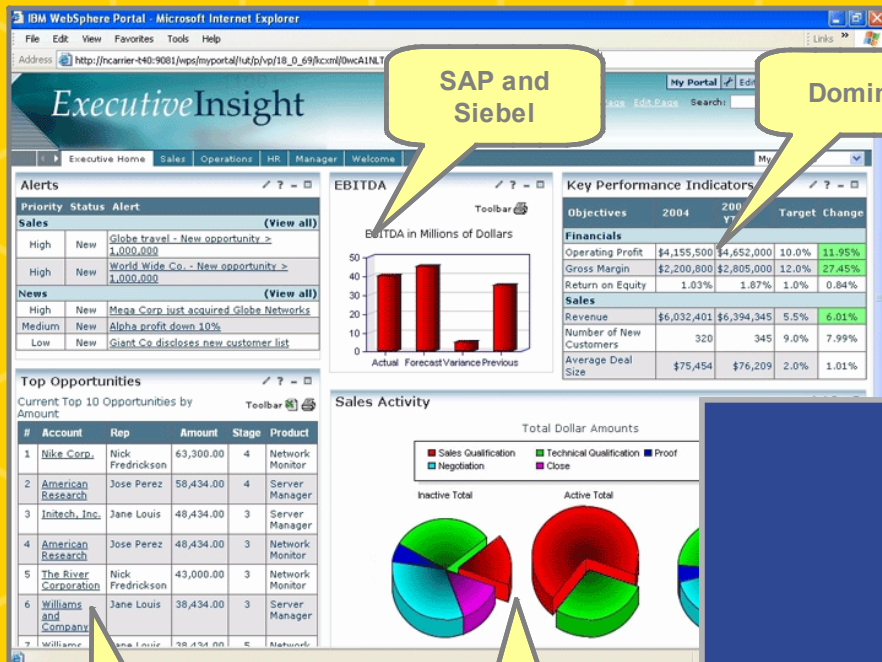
IBM WebSphere Portal - Microsoft Internet Explorer

File Edit View Favorites Tools Help

Links

Address http://ncarrier-t40:9081/wps/myportal/!ut/p/vp/18_0_69/kcxml/0wcA1NLT

My Portal Edit

ExecutiveInsight

Edit Page Search:

SAP and Siebel

Domir

Executive Home | Sales | Operations | HR | Manager | Welcome

Alerts

| Priority | Status | Alert |
|---|---|---|
| Sales | | (View all) |
| High | New | Globe travel - New opportunity > 1,000,000 |
| High | New | World Wide Co. - New opportunity > 1,000,000 |
| News | | (View all) |
| High | New | Mega Corp just acquired Globe Networks |
| Medium | New | Alpha profit down 10% |
| Low | New | Giant Co discloses new customer list |

EBITDA

Toolbar

EBITDA in Millions of Dollars

50
40
30
20
10
0

Actual Forecast Variance Previous

Key Performance Indicators

| Objectives | 2004 | 200 YT | Target | Change |
|---|---|---|---|---|
| Financials | | | | |
| Operating Profit | $4,155,500 | $4,652,000 | 10.0% | 11.95% |
| Gross Margin | $2,200,800 | $2,805,000 | 12.0% | 27.45% |
| Return on Equity | 1.03% | 1.87% | 1.0% | 0.84% |
| Sales | | | | |
| Revenue | $6,032,401 | $6,394,345 | 5.5% | 6.01% |
| Number of New Customers | 320 | 345 | 9.0% | 7.99% |
| Average Deal Size | $75,454 | $76,209 | 2.0% | 1.01% |

Top Opportunities

Current Top 10 Opportunities by Amount

Toolbar

| # | Account | Rep | Amount | Stage | Product |
|---|---|---|---|---|---|
| 1 | Nike Corp. | Nick Fredrickson | 63,300.00 | 4 | Network Monitor |
| 2 | American Research | Jose Perez | 58,434.00 | 4 | Server Manager |
| 3 | Initech, Inc. | Jane Louis | 48,434.00 | 3 | Server Manager |
| 4 | American Research | Jose Perez | 48,434.00 | 3 | Network Monitor |
| 5 | The River Corporation | Nick Fredrickson | 43,000.00 | 3 | Network Monitor |
| 6 | Williams and Company | Jane Louis | 38,434.00 | 3 | Server Manager |
| 7 | Williams | Jane Louis | 38,434.00 | 5 | Network |

Sales Activity

Total Dollar Amounts

Sales Qualification Technical Qualification Proof Negotiation Close

Inactive Total

Active Total